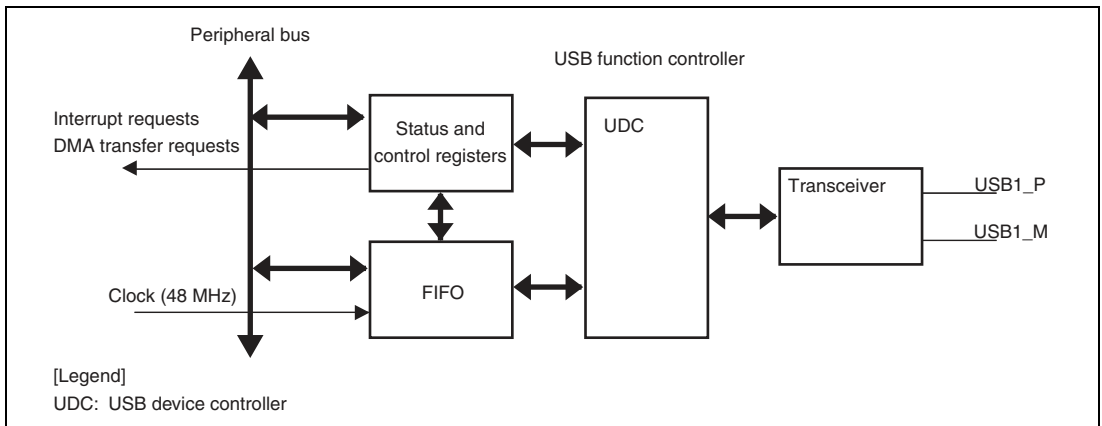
Peripheral bus

USB function controller

Interrupt requests
DMA transfer requests

Status and control registers

UDC

Transceiver

USB1_P

USB1_M

FIFO

Clock (48 MHz)

[Legend]
UDC: USB device controller